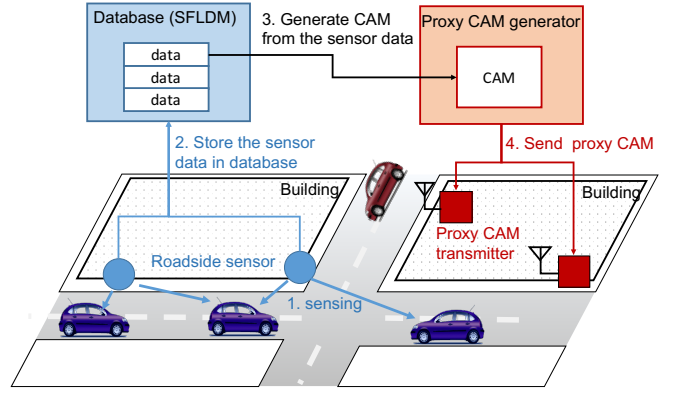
Database (SFLDM)

data

data

data

3. Generate CAM from the sensor data

Proxy CAM generator

CAM

2. Store the sensor data in database

4. Send proxy CAM

Building

Building

Proxy CAM transmitter

Roadside sensor

1. sensing